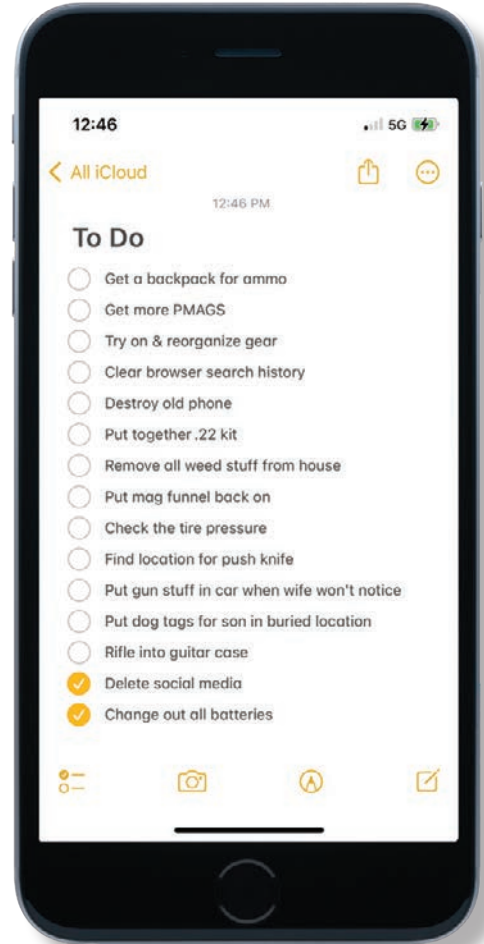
12:46 5G

< All iCloud

12:46 PM

To Do

Get a backpack for ammo
Get more PMAGS
Try on & reorganize gear
Clear browser search history
Destroy old phone
Put together .22 kit
Remove all weed stuff from house
Put mag funnel back on
Check the tire pressure
Find location for push knife
Put gun stuff in car when wife won't notice
Put dog tags for son in buried location
Rifle into guitar case
Delete social media
Change out all batteries